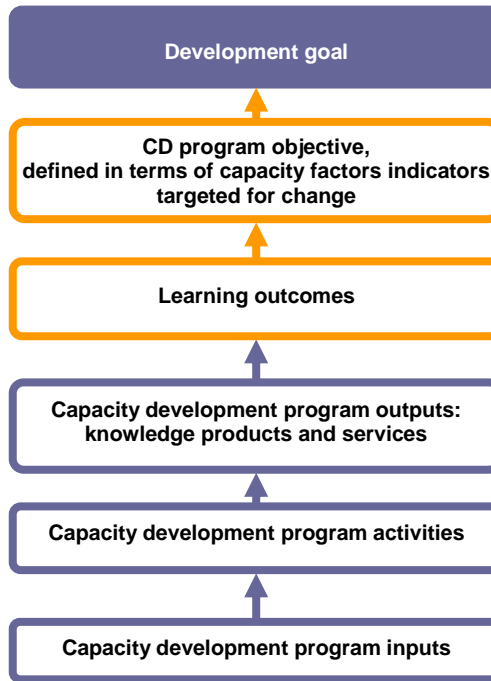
Development goal

CD program objective, defined in terms of capacity factors indicators targeted for change

Learning outcomes

Capacity development program outputs: knowledge products and services

Capacity development program activities

Capacity development program inputs